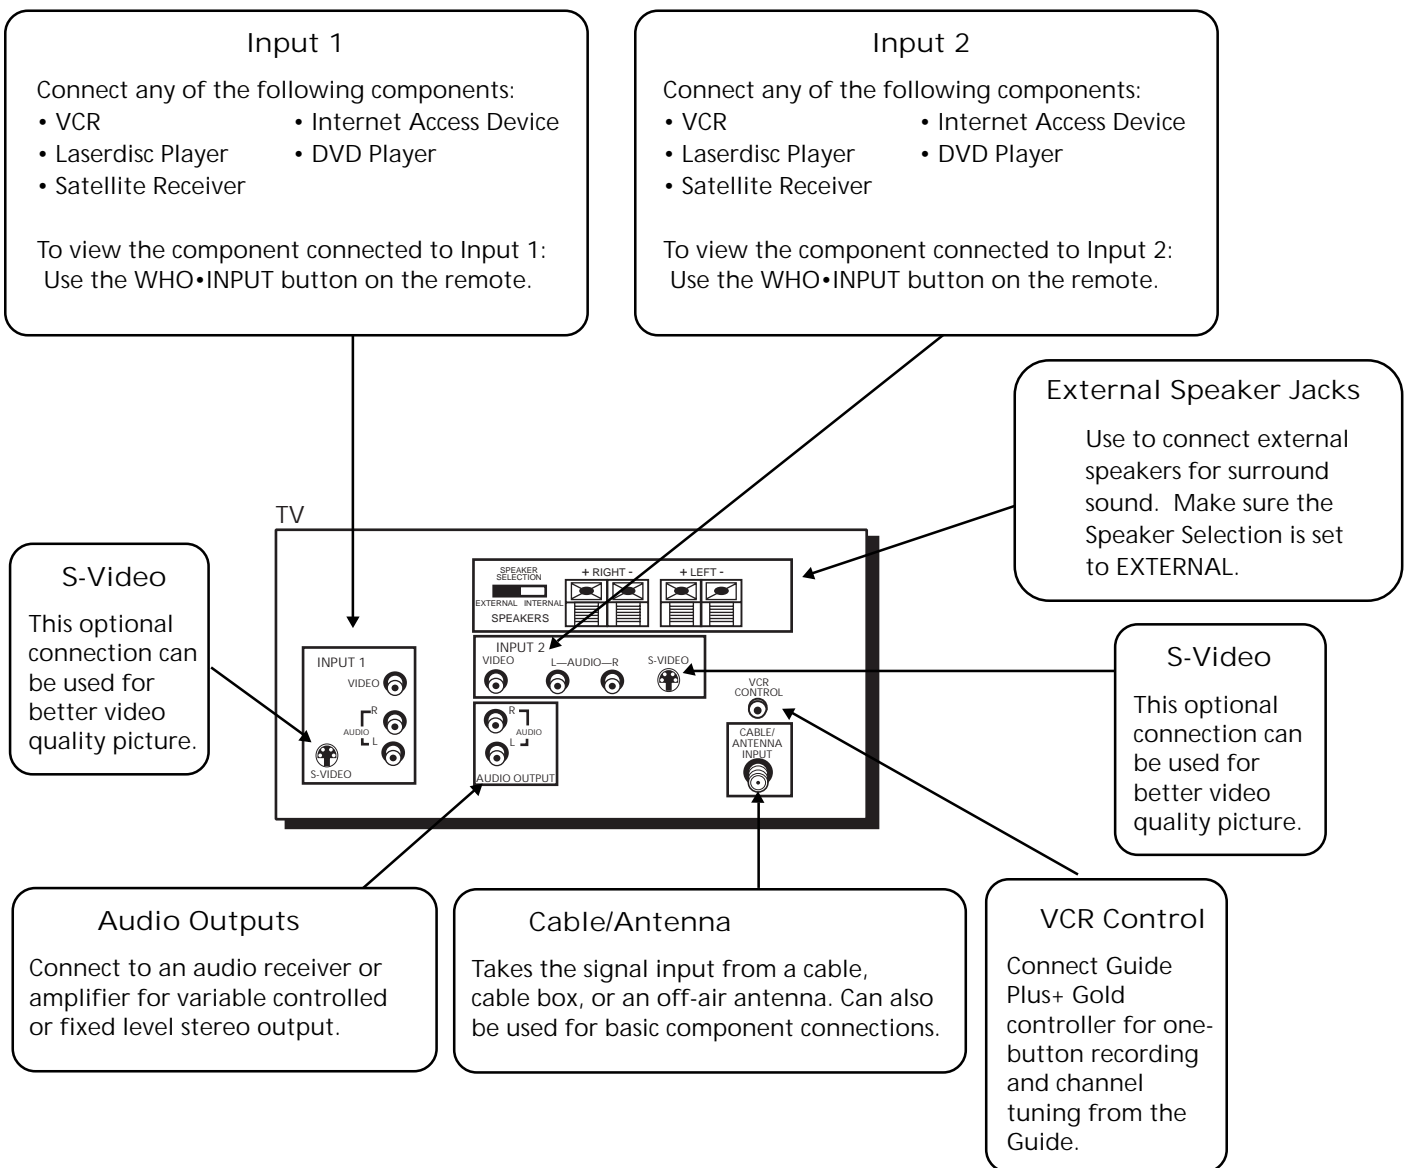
Input 1

Connect any of the following components:
• VCR
• Laserdisc Player
• Satellite Receiver
• Internet Access Device
• DVD Player

To view the component connected to Input 1: Use the WHO•INPUT button on the remote.

Input 2

Connect any of the following components:
• VCR
• Laserdisc Player
• Satellite Receiver
• Internet Access Device
• DVD Player

To view the component connected to Input 2: Use the WHO•INPUT button on the remote.

External Speaker Jacks

Use to connect external speakers for surround sound. Make sure the Speaker Selection is set to EXTERNAL.

TV

S-Video

This optional connection can be used for better video quality picture.

SPEAKER SELECTION
EXTERNAL INTERNAL
+ RIGHT -
+ LEFT -
SPEAKERS

INPUT 1
VIDEO
R
AUDIO
L
S-VIDEO

INPUT 2
VIDEO
L—AUDIO—R
S-VIDEO

R
AUDIO
L
AUDIO OUTPUT

VCR CONTROL

CABLE/ ANTENNA INPUT

S-Video

This optional connection can be used for better video quality picture.

Audio Outputs

Connect to an audio receiver or amplifier for variable controlled or fixed level stereo output.

Cable/Antenna

Takes the signal input from a cable, cable box, or an off-air antenna. Can also be used for basic component connections.

VCR Control

Connect Guide Plus+ Gold controller for one-button recording and channel tuning from the Guide.